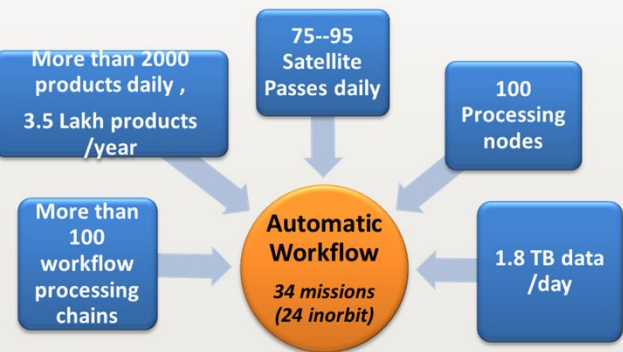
More than 2000 products daily ,

3.5 Lakh products /year

75--95 Satellite Passes daily

100 Processing nodes

More than 100 workflow processing chains

Automatic Workflow

34 missions (24 inorbit)

1.8 TB data /day